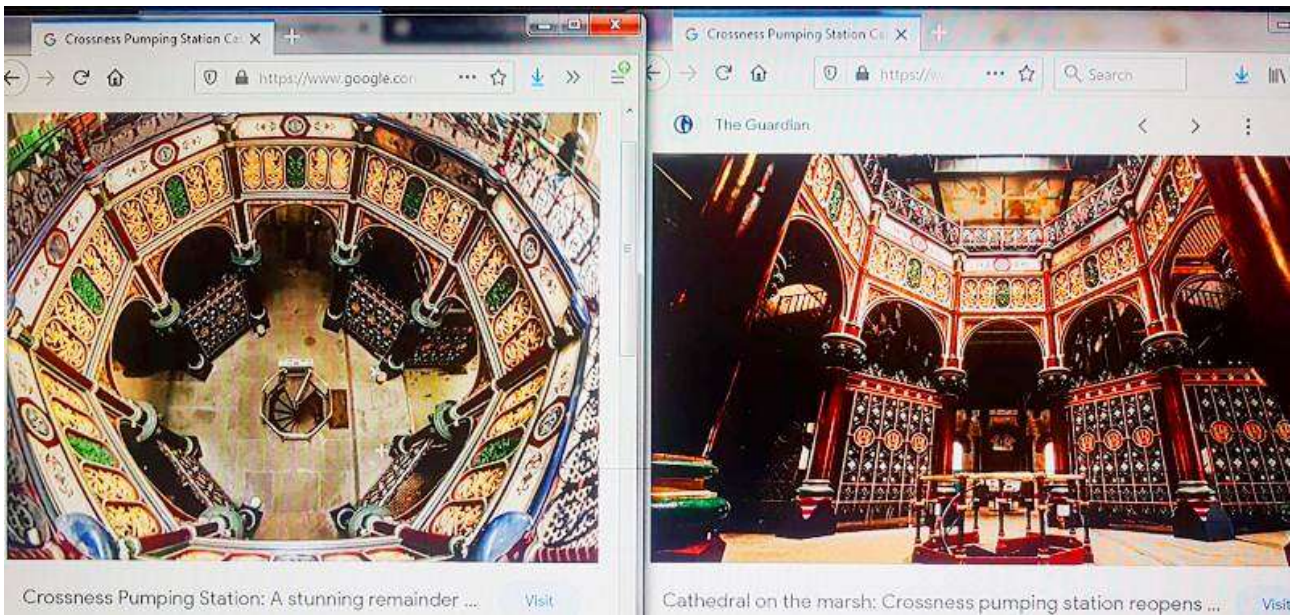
Crossness Pumping Station Ca ×

https://www.google.co

Crossness Pumping Station: A stunning remainder ...

Visit

Crossness Pumping Station Ca ×

https://w

Search

The Guardian

Cathedral on the marsh: Crossness pumping station reopens ...

Visit